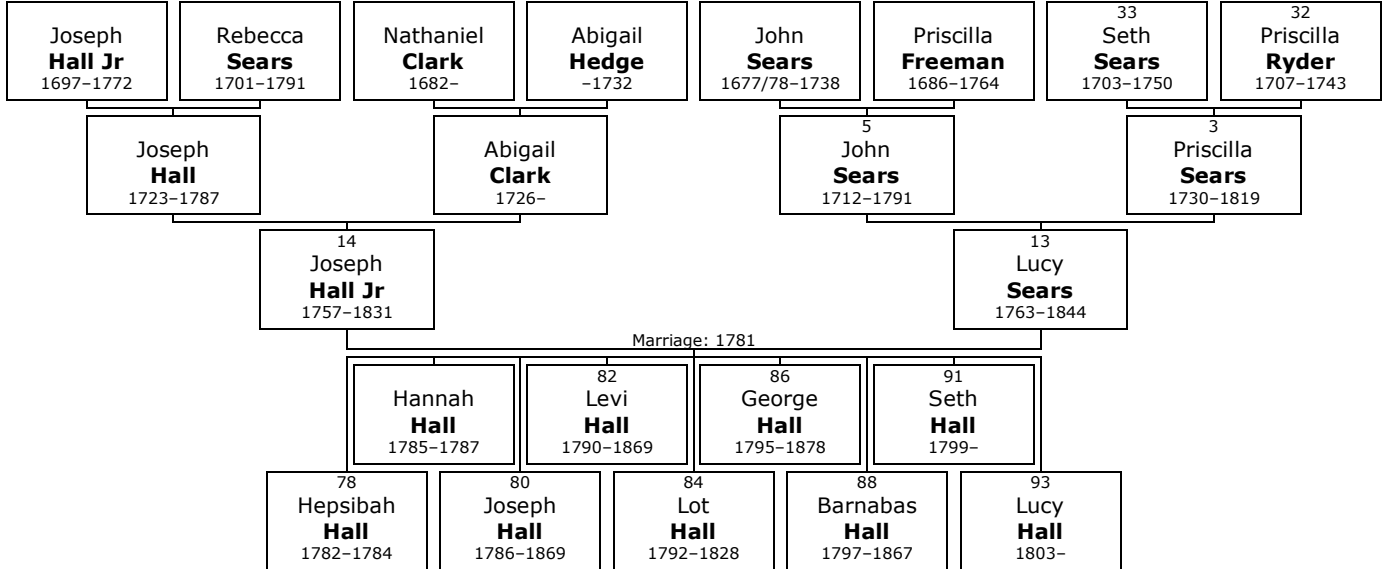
Joseph
**Hall Jr**
1697–1772

Rebecca
**Sears**
1701–1791

Nathaniel
**Clark**
1682–

Abigail
**Hedge**
–1732

John
**Sears**
1677/78–1738

Priscilla
**Freeman**
1686–1764

33
Seth
**Sears**
1703–1750

32
Priscilla
**Ryder**
1707–1743

Joseph
**Hall**
1723–1787

Abigail
**Clark**
1726–

5
John
**Sears**
1712–1791

3
Priscilla
**Sears**
1730–1819

14
Joseph
**Hall Jr**
1757–1831

13
Lucy
**Sears**
1763–1844

Marriage: 1781

Hannah
**Hall**
1785–1787

82
Levi
**Hall**
1790–1869

86
George
**Hall**
1795–1878

91
Seth
**Hall**
1799–

78
Hepsibah
**Hall**
1782–1784

80
Joseph
**Hall**
1786–1869

84
Lot
**Hall**
1792–1828

88
Barnabas
**Hall**
1797–1867

93
Lucy
**Hall**
1803–